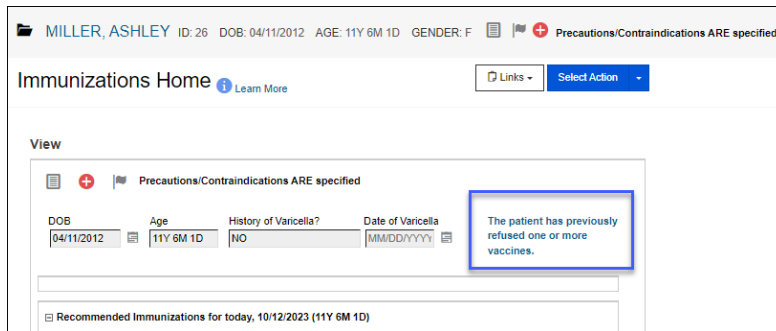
MILLER, ASHLEY ID: 26 DOB: 04/11/2012 AGE: 11Y 6M 1D GENDER: F Precautions/Contraindications ARE specified

Immunizations Home Learn More

Links Select Action

View

Precautions/Contraindications ARE specified

| DOB | Age | History of Varicella? | Date of Varicella |
|---|---|---|---|
| 04/11/2012 | 11Y 6M 1D | NO | MM/DD/YYYY |

The patient has previously refused one or more vaccines.

Recommended Immunizations for today, 10/12/2023 (11Y 6M 1D)